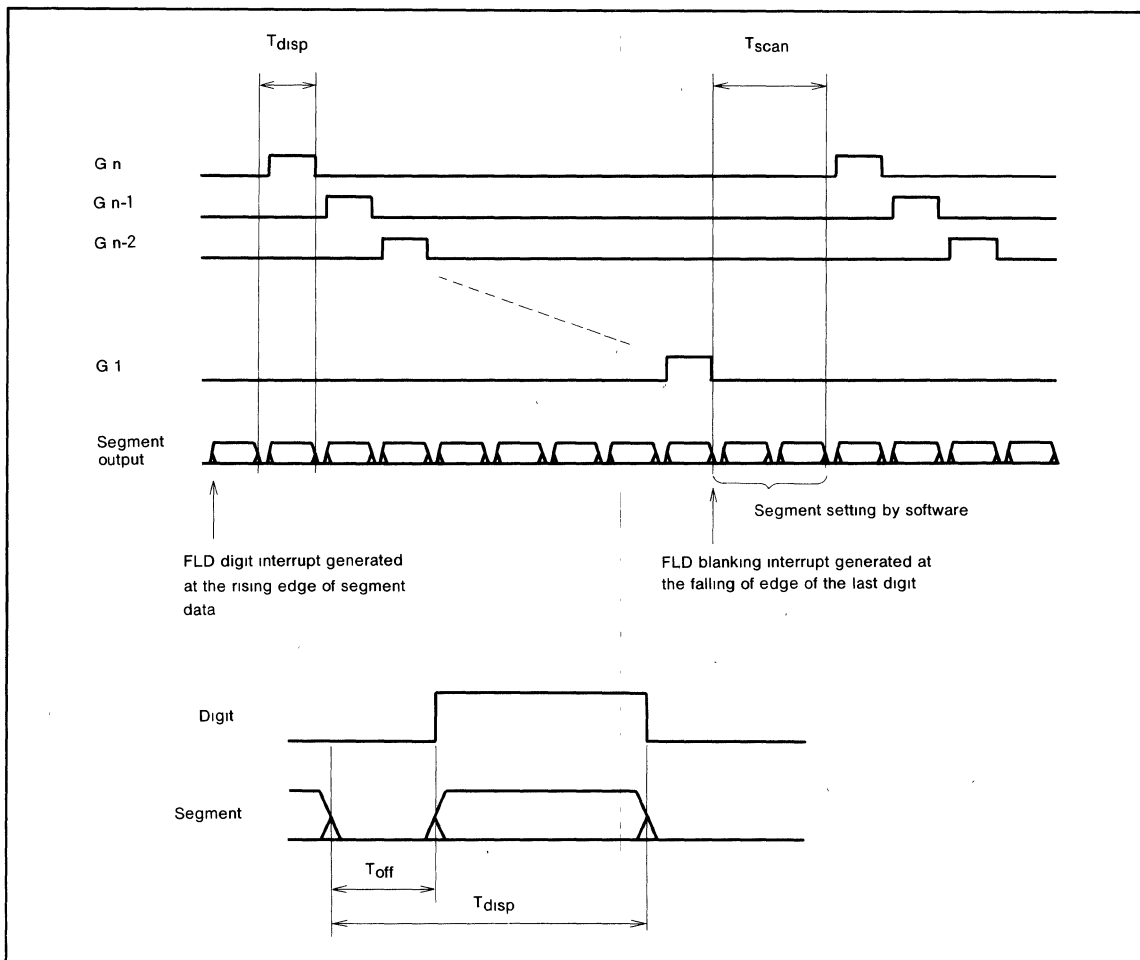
$T_{disp}$

$T_{scan}$

G n

G n-1

G n-2

G 1

Segment output

Segment setting by software

FLD digit interrupt generated at the rising edge of segment data

FLD blanking interrupt generated at the falling of edge of the last digit

Digit

Segment

$T_{off}$

$T_{disp}$